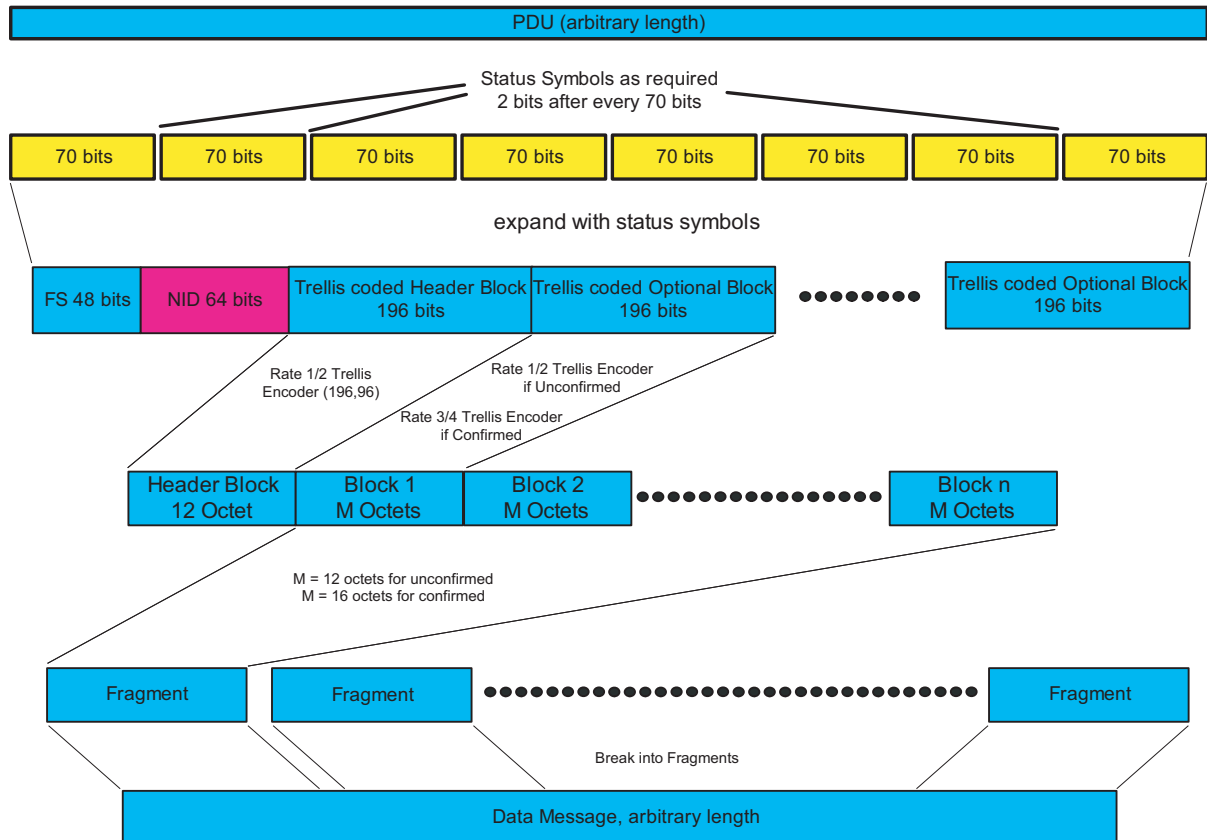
PDU (arbitrary length)

Status Symbols as required
2 bits after every 70 bits

| 70 bits | 70 bits | 70 bits | 70 bits | 70 bits | 70 bits | 70 bits | 70 bits |
|---|---|---|---|---|---|---|---|

expand with status symbols

FS 48 bits

NID 64 bits

Trellis coded Header Block
196 bits

Trellis coded Optional Block
196 bits

Trellis coded Optional Block
196 bits

Rate 1/2 Trellis
Encoder (196,96)

Rate 1/2 Trellis Encoder
if Unconfirmed

Rate 3/4 Trellis Encoder
if Confirmed

Header Block
12 Octet

Block 1
M Octets

Block 2
M Octets

Block n
M Octets

M = 12 octets for unconfirmed
M = 16 octets for confirmed

Fragment

Fragment

Fragment

Break into Fragments

Data Message, arbitrary length